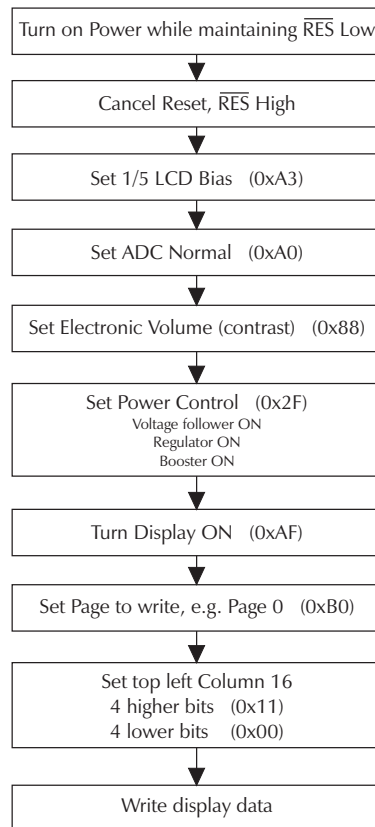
Turn on Power while maintaining $\overline{\text{RES}}$ Low

Cancel Reset, $\overline{\text{RES}}$ High

Set 1/5 LCD Bias (0xA3)

Set ADC Normal (0xA0)

Set Electronic Volume (contrast) (0x88)

Set Power Control (0x2F)
Voltage follower ON
Regulator ON
Booster ON

Turn Display ON (0xAF)

Set Page to write, e.g. Page 0 (0xB0)

Set top left Column 16
4 higher bits (0x11)
4 lower bits (0x00)

Write display data